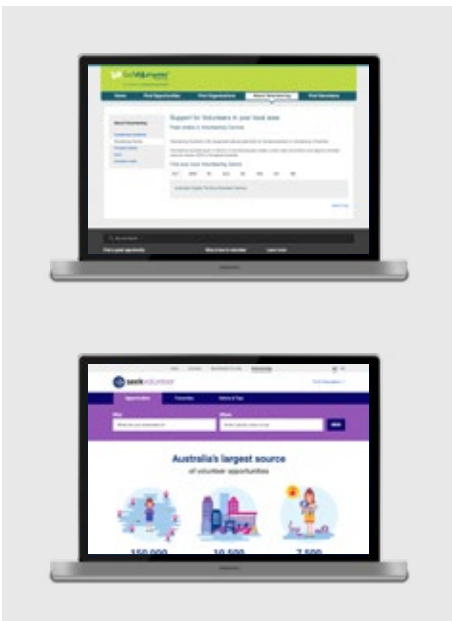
Home
Find Opportunities
Find Organisations
About Volunteering
Find Volunteers

Support for Volunteers in your local area
Peak bodies & Volunteering Centres

seekvolunteer

Opportunities

Australia's largest source
of volunteer opportunities

150,000
10,500
7,500